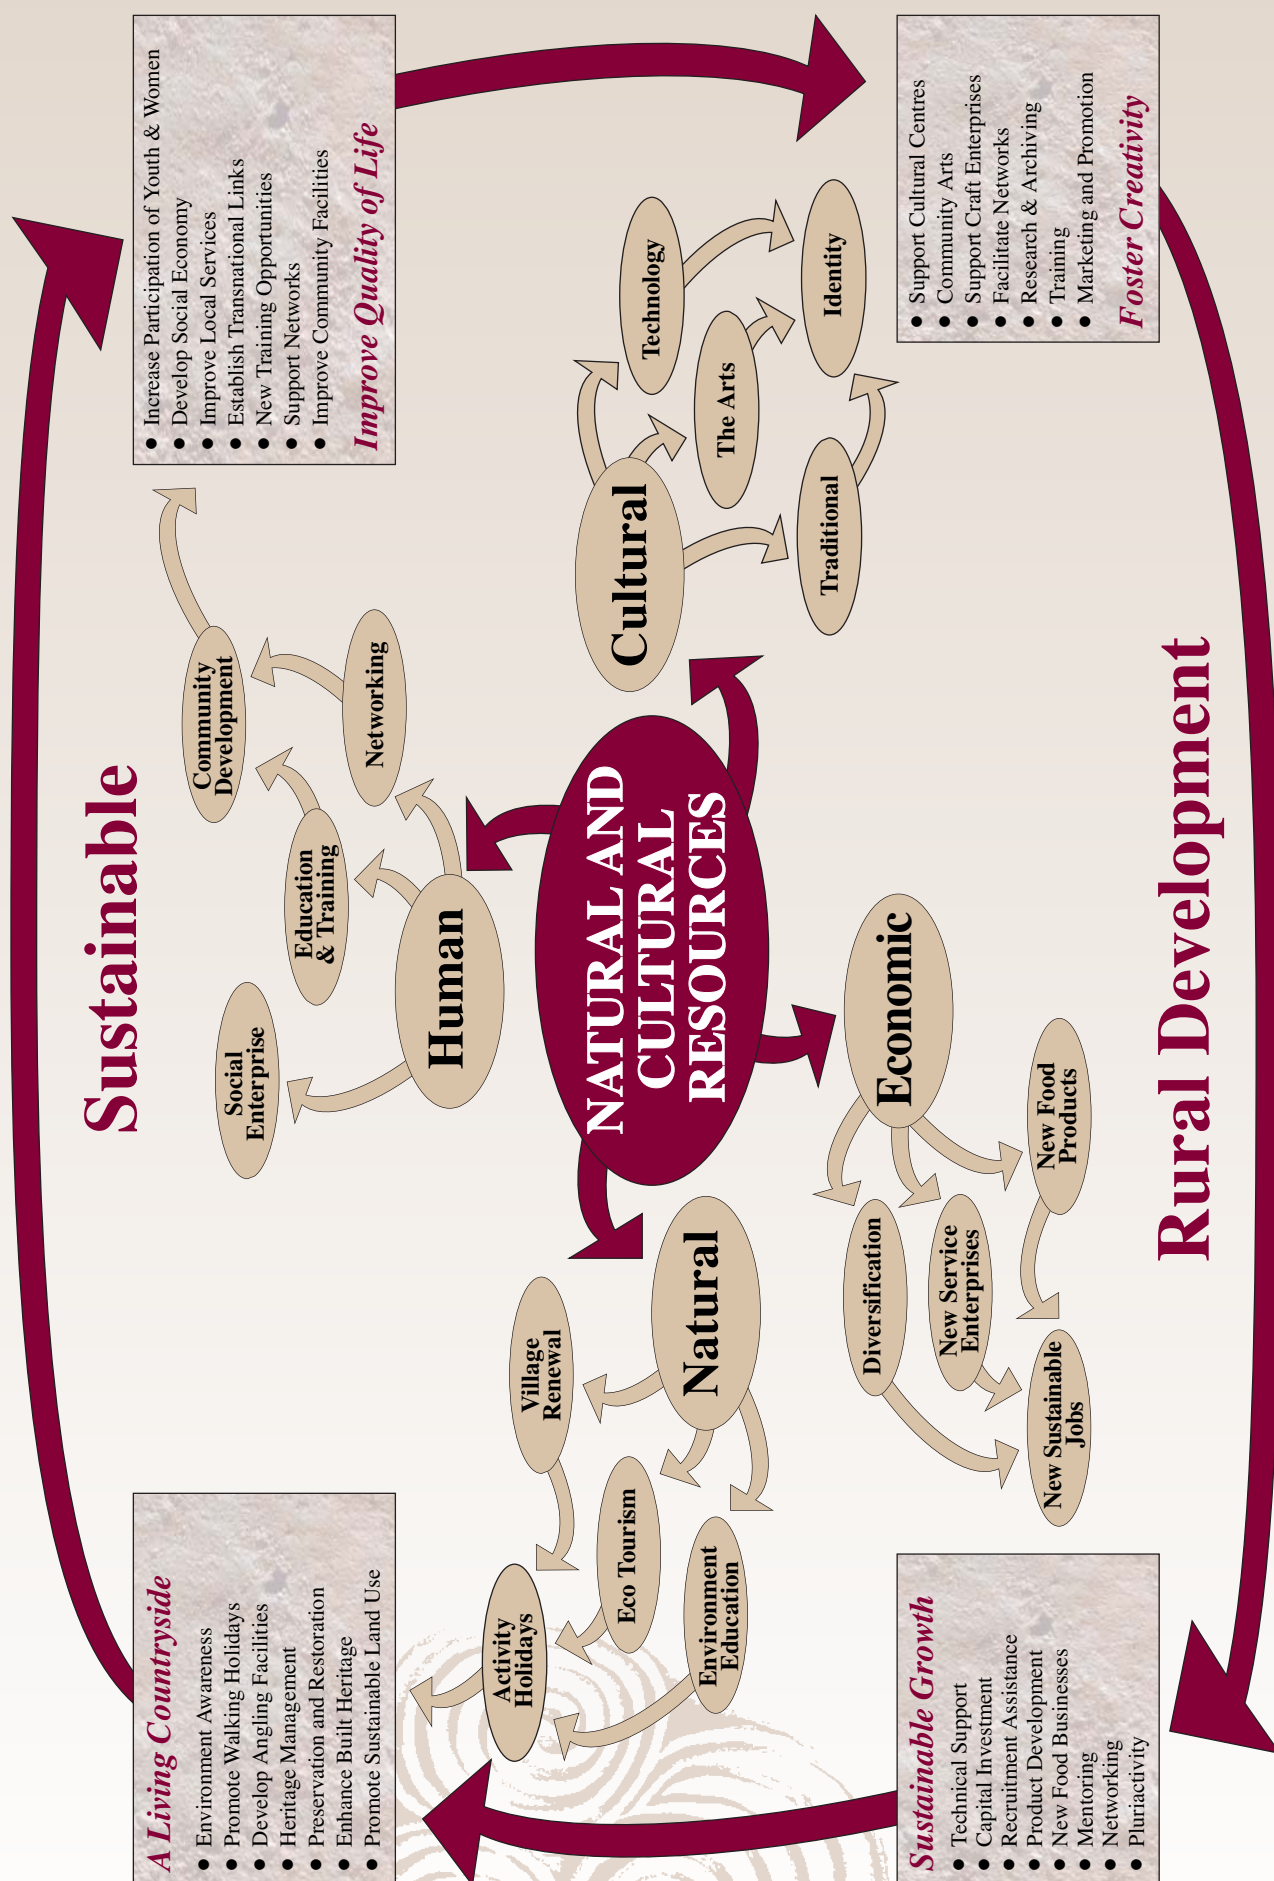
Improve Quality of Life
- Increase Participation of Youth & Women
- Develop Social Economy
- Improve Local Services
- Establish Transnational Links
- New Training Opportunities
- Support Networks
- Improve Community Facilities

Foster Creativity
- Support Cultural Centres
- Community Arts
- Support Craft Enterprises
- Facilitate Networks
- Research & Archiving
- Training
- Marketing and Promotion

Sustainable

Rural Development

NATURAL AND CULTURAL RESOURCES

Human
Social Enterprise
Education & Training
Community Development
Networking

Cultural
Technology
The Arts
Traditional
Identity

Economic
New Food Products
New Service Enterprises
Diversification
New Sustainable Jobs

Natural
Village Renewal
Eco Tourism
Environment Education
Activity Holidays

A Living Countryside
- Environment Awareness
- Promote Walking Holidays
- Develop Angling Facilities
- Heritage Management
- Preservation and Restoration
- Enhance Built Heritage
- Promote Sustainable Land Use

Sustainable Growth
- Technical Support
- Capital Investment
- Recruitment Assistance
- Product Development
- New Food Businesses
- Mentoring
- Networking
- Pluriactivity